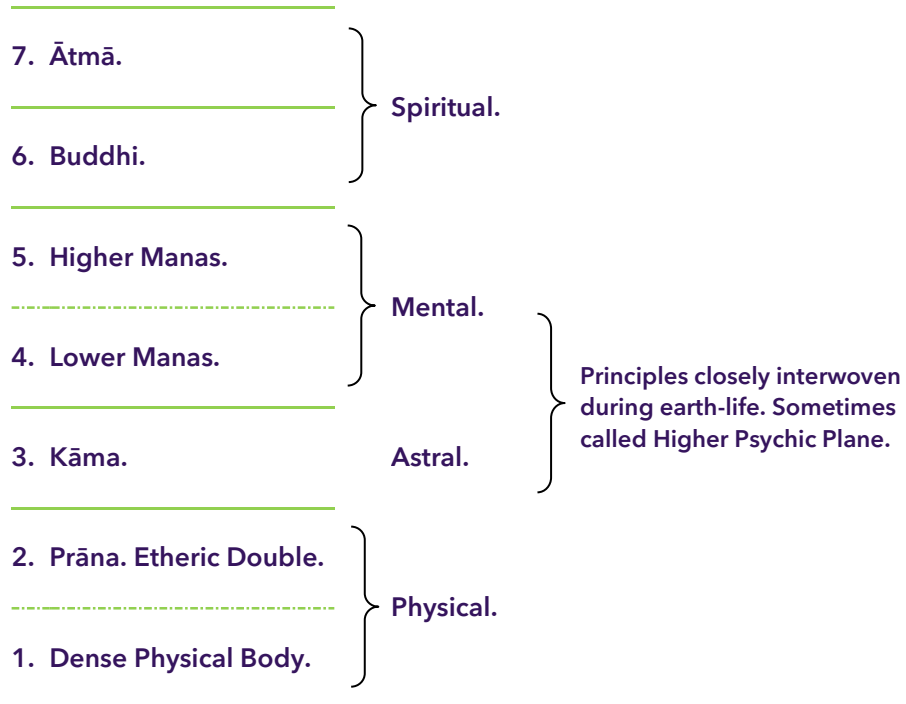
7. Ātmā.

6. Buddhi.

Spiritual.

5. Higher Manas.

4. Lower Manas.

Mental.

3. Kāma.

Astral.

Principles closely interwoven during earth-life. Sometimes called Higher Psychic Plane.

2. Prāna. Etheric Double.

1. Dense Physical Body.

Physical.